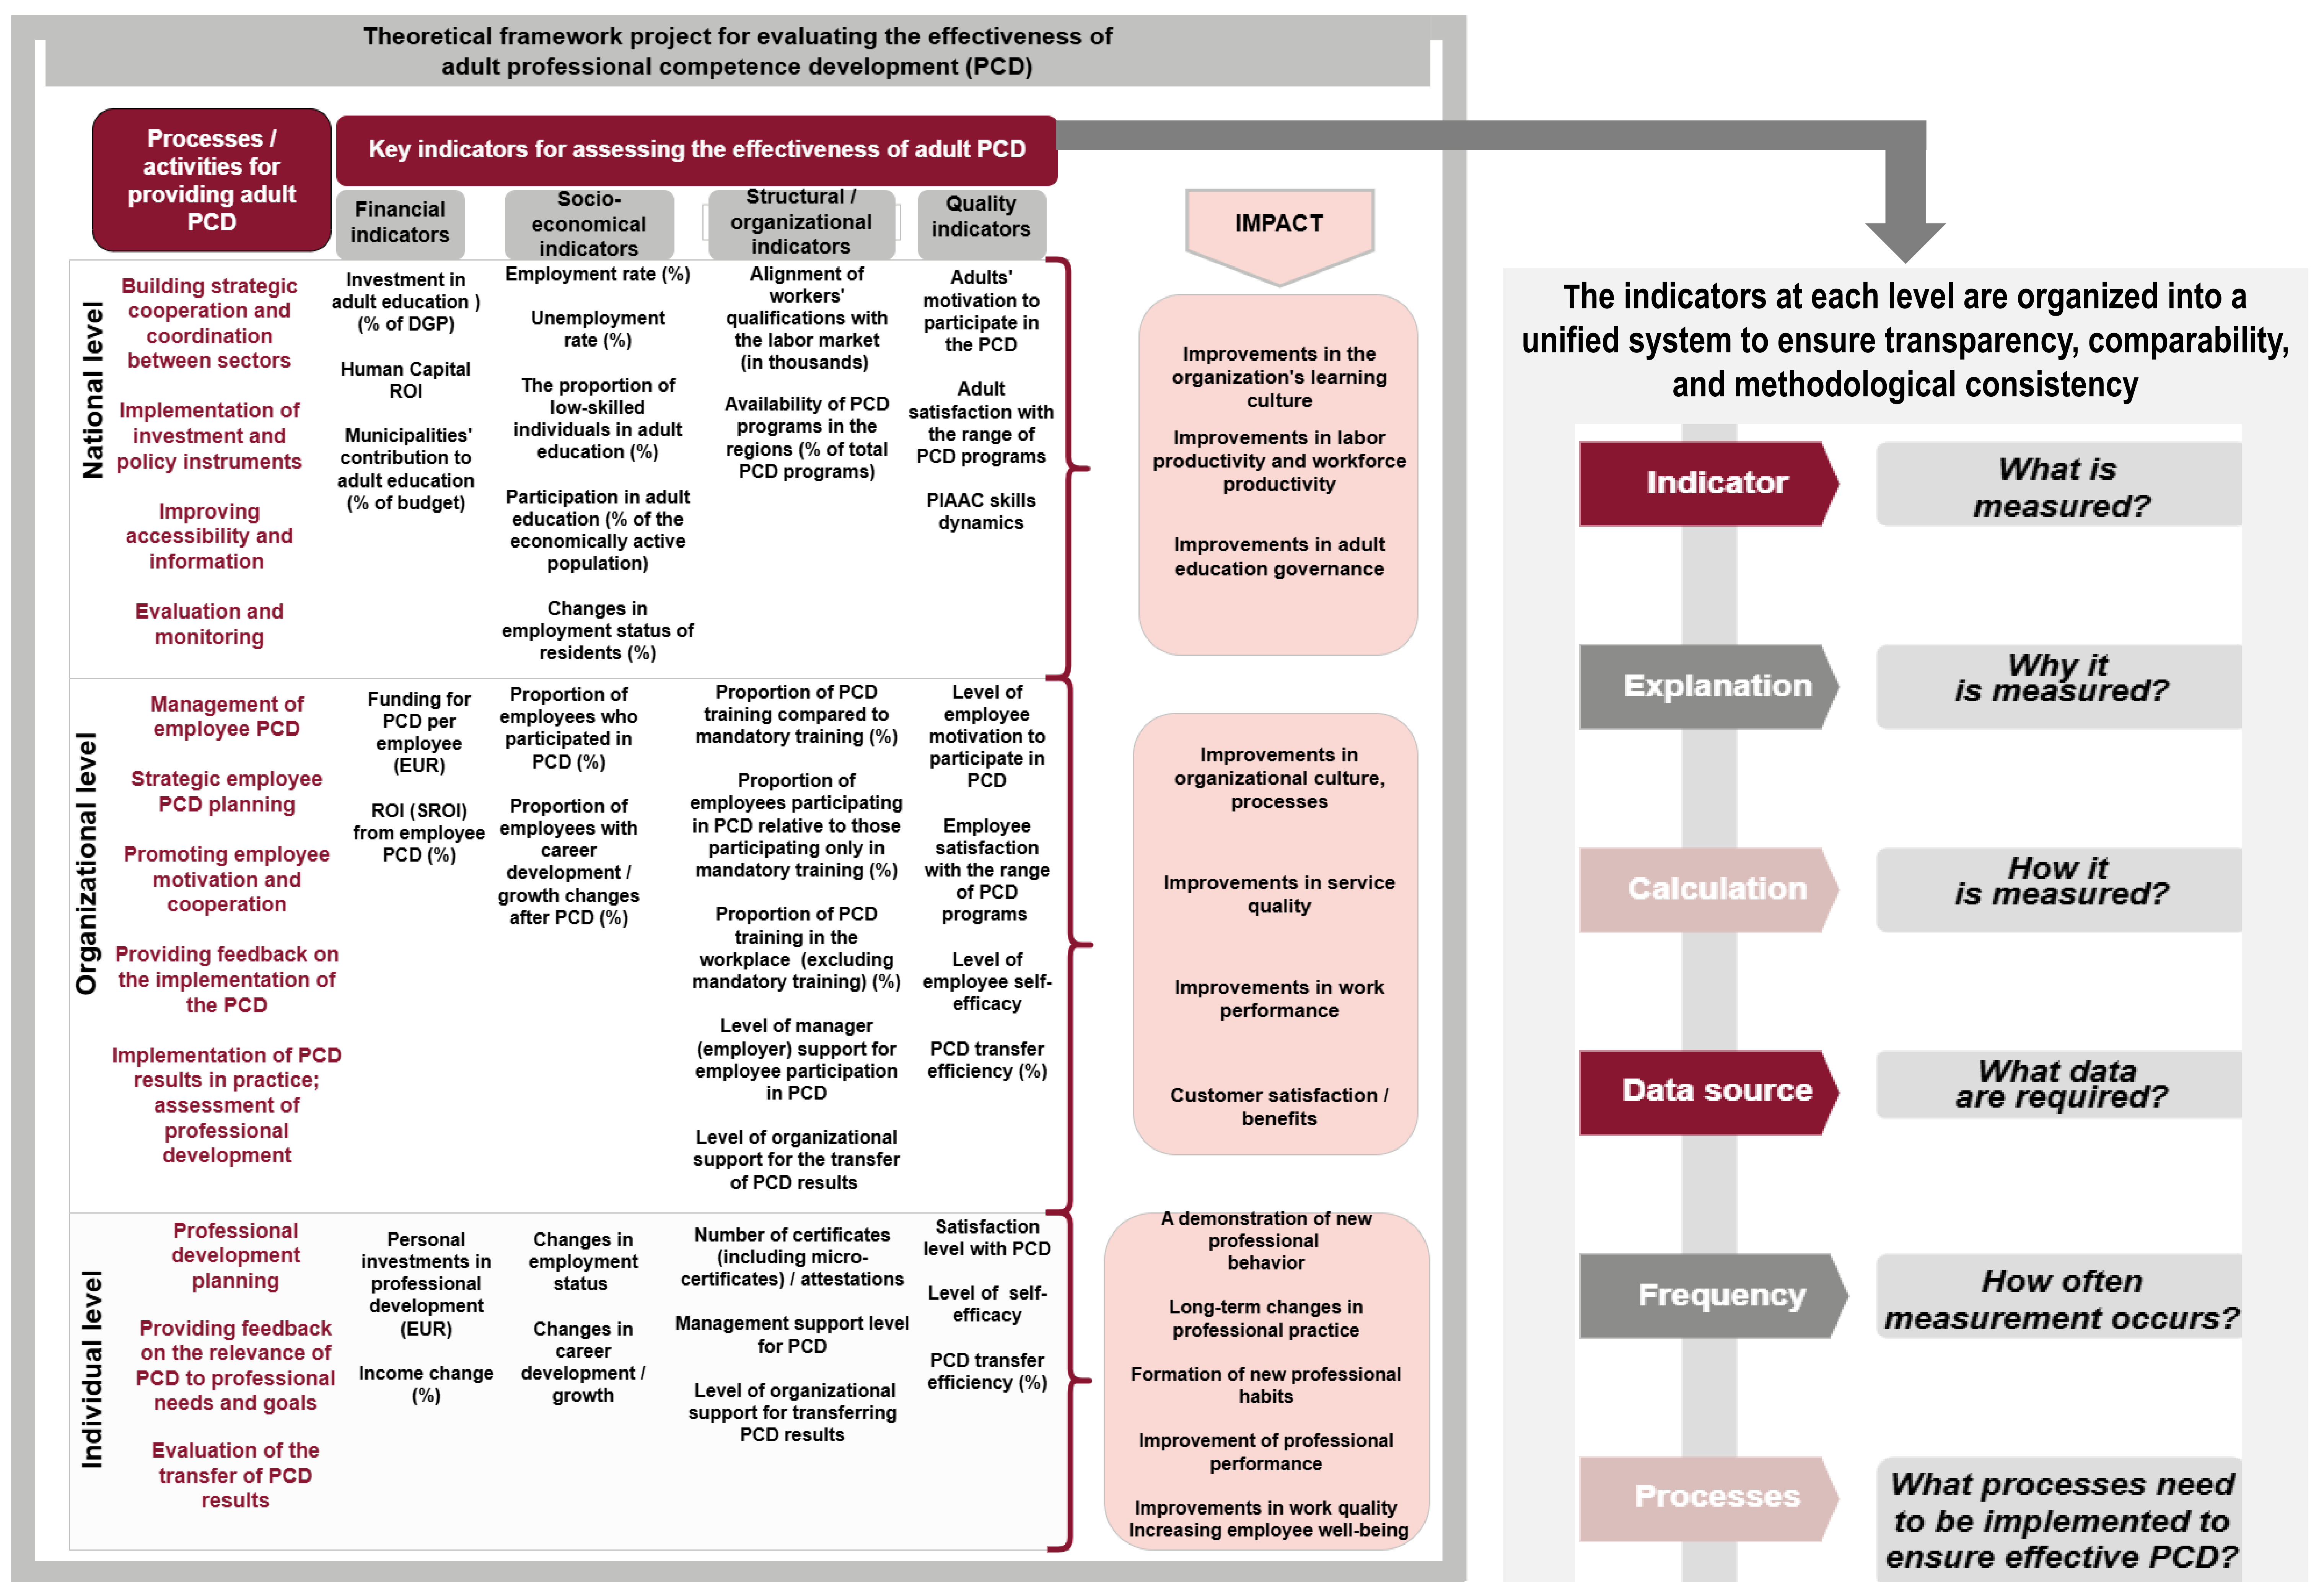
Theoretical framework project for evaluating the effectiveness of adult professional competence development (PCD)

Processes / activities for providing adult PCD

Key indicators for assessing the effectiveness of adult PCD

Financial indicators

Socio-economical indicators

Structural / organizational indicators

Quality indicators

IMPACT

National level

Building strategic cooperation and coordination between sectors

Implementation of investment and policy instruments

Improving accessibility and information

Evaluation and monitoring

Investment in adult education ) (% of DGP)

Human Capital ROI

Municipalities' contribution to adult education (% of budget)

Employment rate (%)

Unemployment rate (%)

The proportion of low-skilled individuals in adult education (%)

Participation in adult education (% of the economically active population)

Changes in employment status of residents (%)

Alignment of workers' qualifications with the labor market (in thousands)

Availability of PCD programs in the regions (% of total PCD programs)

Adults' motivation to participate in the PCD

Adult satisfaction with the range of PCD programs

PIAAC skills dynamics

Improvements in the organization's learning culture

Improvements in labor productivity and workforce productivity

Improvements in adult education governance

Organizational level

Management of employee PCD

Strategic employee PCD planning

Promoting employee motivation and cooperation

Providing feedback on the implementation of the PCD

Implementation of PCD results in practice; assessment of professional development

Funding for PCD per employee (EUR)

ROI (SROI) from employee PCD (%)

Proportion of employees who participated in PCD (%)

Proportion of employees with career development / growth changes after PCD (%)

Proportion of PCD training compared to mandatory training (%)

Proportion of employees participating in PCD relative to those participating only in mandatory training (%)

Proportion of PCD training in the workplace (excluding mandatory training) (%)

Level of manager (employer) support for employee participation in PCD

Level of organizational support for the transfer of PCD results

Level of employee motivation to participate in PCD

Employee satisfaction with the range of PCD programs

Level of employee self-efficacy

PCD transfer efficiency (%)

Improvements in organizational culture, processes

Improvements in service quality

Improvements in work performance

Customer satisfaction / benefits

Individual level

Professional development planning

Providing feedback on the relevance of PCD to professional needs and goals

Evaluation of the transfer of PCD results

Personal investments in professional development (EUR)

Income change (%)

Changes in employment status

Changes in career development / growth

Number of certificates (including micro-certificates) / attestations

Management support level for PCD

Level of organizational support for transferring PCD results

Satisfaction level with PCD

Level of self-efficacy

PCD transfer efficiency (%)

A demonstration of new professional behavior

Long-term changes in professional practice

Formation of new professional habits

Improvement of professional performance

Improvements in work quality Increasing employee well-being

The indicators at each level are organized into a unified system to ensure transparency, comparability, and methodological consistency

Indicator | What is measured?

Explanation | Why it is measured?

Calculation | How it is measured?

Data source | What data are required?

Frequency | How often measurement occurs?

Processes | What processes need to be implemented to ensure effective PCD?